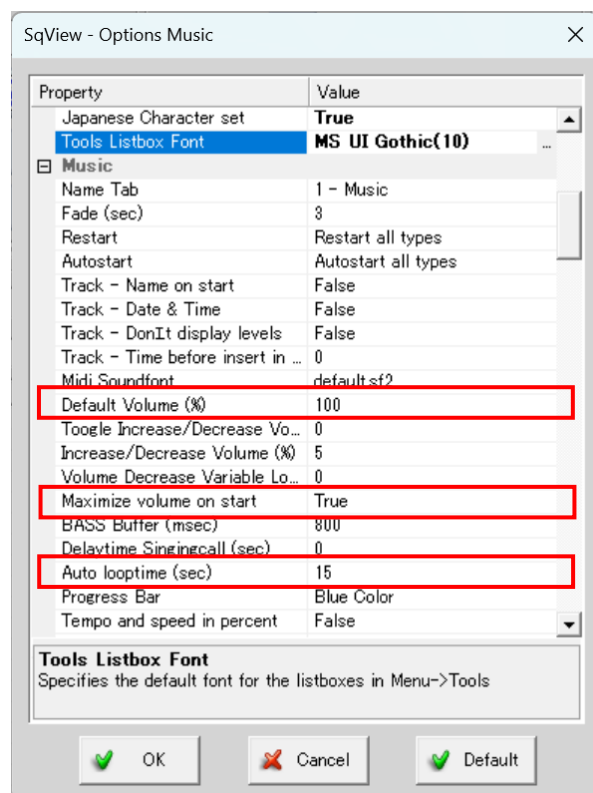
SqView - Options Music

| Property | Value |
|---|---|
| Japanese Character set | True |
| Tools Listbox Font | MS UI Gothic(10) |
| ⊟ Music | |
| Name Tab | 1 - Music |
| Fade (sec) | 3 |
| Restart | Restart all types |
| Autostart | Autostart all types |
| Track - Name on start | False |
| Track - Date & Time | False |
| Track - DonIt display levels | False |
| Track - Time before insert in ... | 0 |
| Midi Soundfont | default.sf2 |
| Default Volume (%) | 100 |
| Toogle Increase/Decrease Vo... | 0 |
| Increase/Decrease Volume (%) | 5 |
| Volume Decrease Variable Lo... | 0 |
| Maximize volume on start | True |
| BASS Buffer (msec) | 800 |
| Delaytime Singingcall (sec) | 0 |
| Auto looptime (sec) | 15 |
| Progress Bar | Blue Color |
| Tempo and speed in percent | False |

Tools Listbox Font
Specifies the default font for the listboxes in Menu->Tools

OK Cancel Default